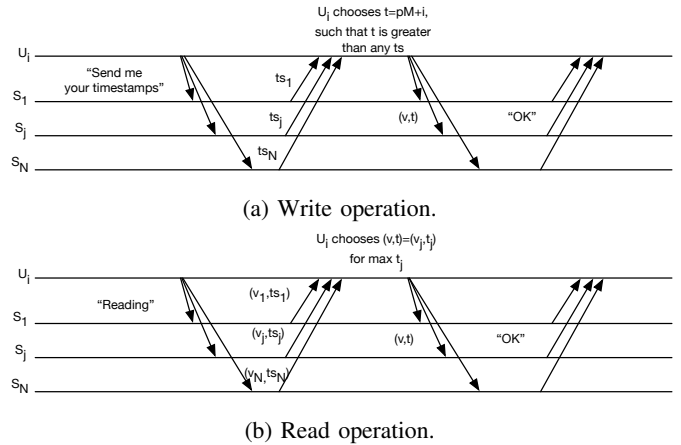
$U_i$ chooses t=pM+i, such that t is greater than any ts

$U_i$

$S_1$

$S_j$

$S_N$

"Send me your timestamps"

$ts_1$

$ts_j$

$ts_N$

(v,t)

"OK"

(a) Write operation.

$U_i$ chooses $(v,t)=(v_j,t_j)$ for max $t_j$

$U_i$

$S_1$

$S_j$

$S_N$

"Reading"

$(v_1,ts_1)$

$(v_j,ts_j)$

$(v_N,ts_N)$

(v,t)

"OK"

(b) Read operation.